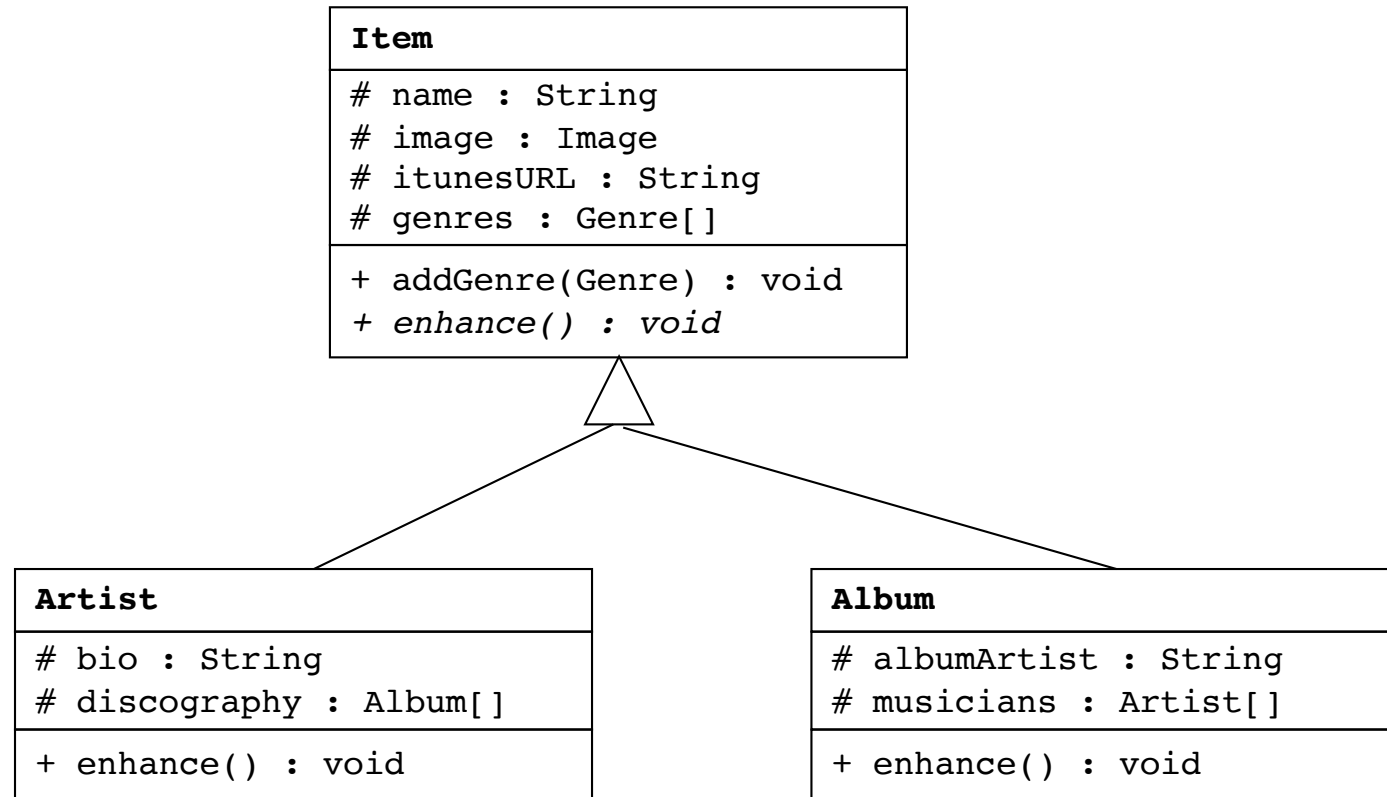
Item
# name : String
# image : Image
# itunesURL : String
# genres : Genre[]
+ addGenre(Genre) : void
+ enhance() : void

Artist
# bio : String
# discography : Album[]
+ enhance() : void

Album
# albumArtist : String
# musicians : Artist[]
+ enhance() : void